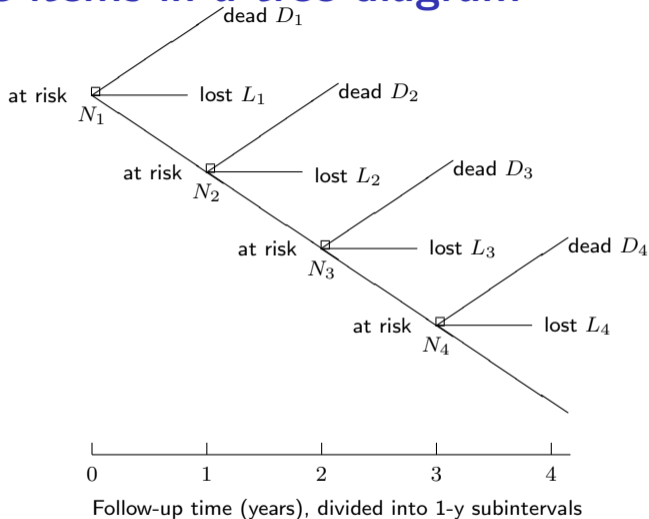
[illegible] items in a tree diagram

dead $D_1$

at risk $N_1$

lost $L_1$

dead $D_2$

at risk $N_2$

lost $L_2$

dead $D_3$

at risk $N_3$

lost $L_3$

dead $D_4$

at risk $N_4$

lost $L_4$

0 1 2 3 4

Follow-up time (years), divided into 1-y subintervals